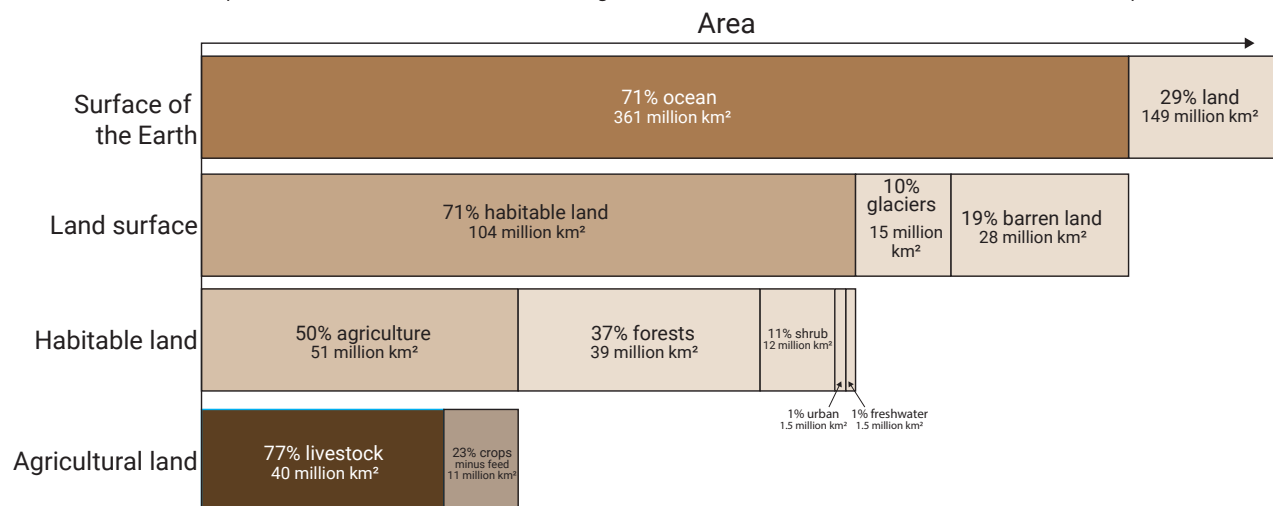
Area

Surface of the Earth

71% ocean
361 million km²

29% land
149 million km²

Land surface

71% habitable land
104 million km²

10% glaciers
15 million km²

19% barren land
28 million km²

Habitable land

50% agriculture
51 million km²

37% forests
39 million km²

11% shrub
12 million km²

1% urban
1.5 million km²

1% freshwater
1.5 million km²

Agricultural land

77% livestock
40 million km²

23% crops minus feed
11 million km²